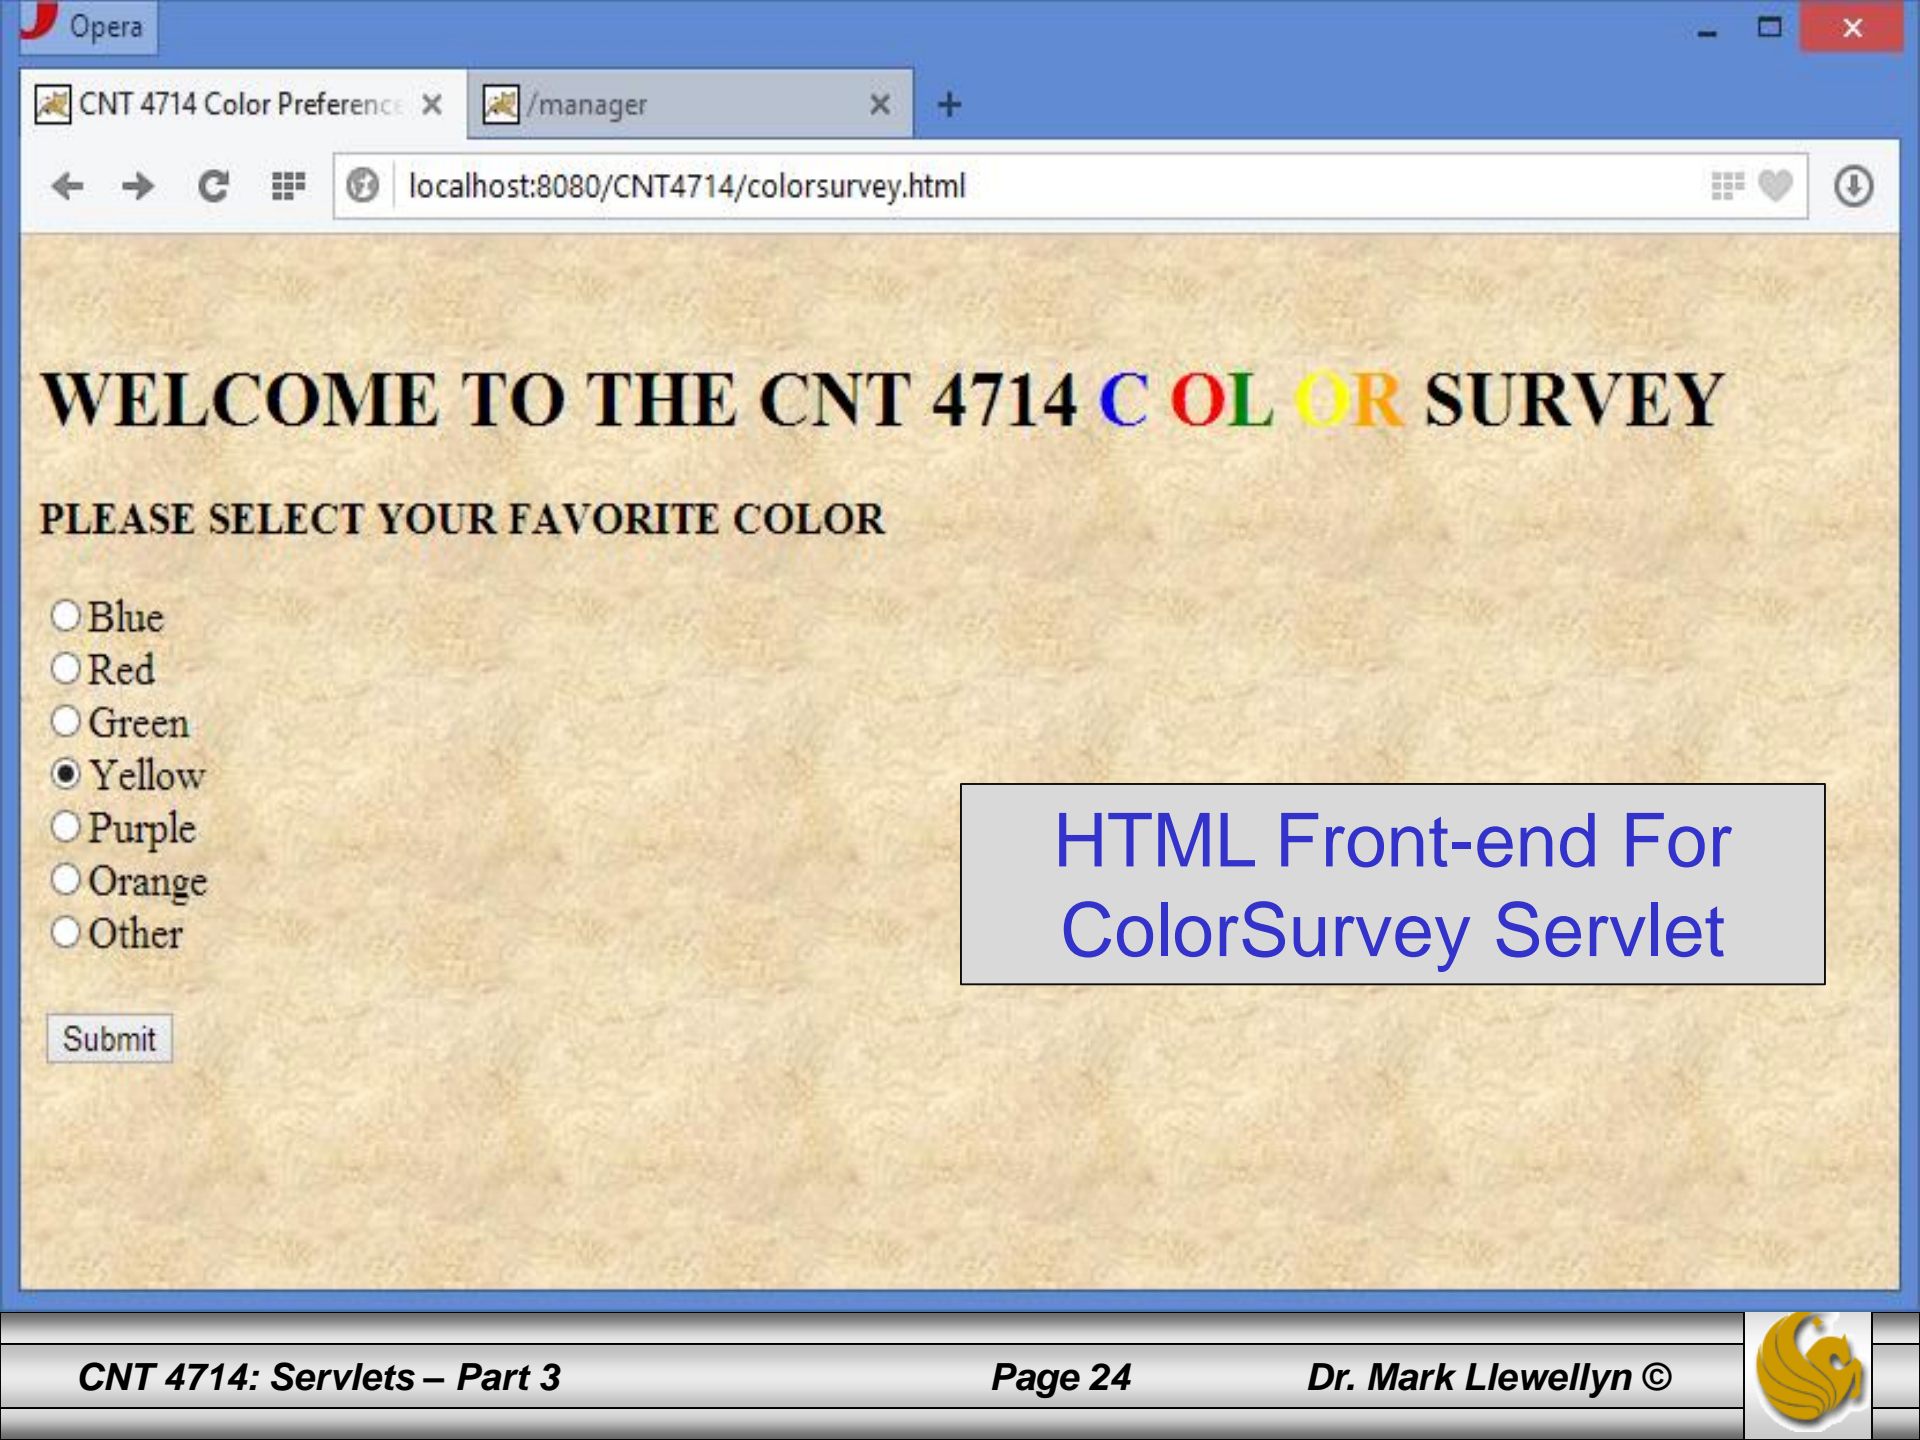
Opera

CNT 4714 Color Preferenc ×  /manager ×  +

localhost:8080/CNT4714/colorsurvey.html

WELCOME TO THE CNT 4714 C OL OR SURVEY

PLEASE SELECT YOUR FAVORITE COLOR

Blue
Red
Green
Yellow
Purple
Orange
Other

Submit

HTML Front-end For ColorSurvey Servlet

CNT 4714: Servlets – Part 3  Page 24  Dr. Mark Llewellyn ©